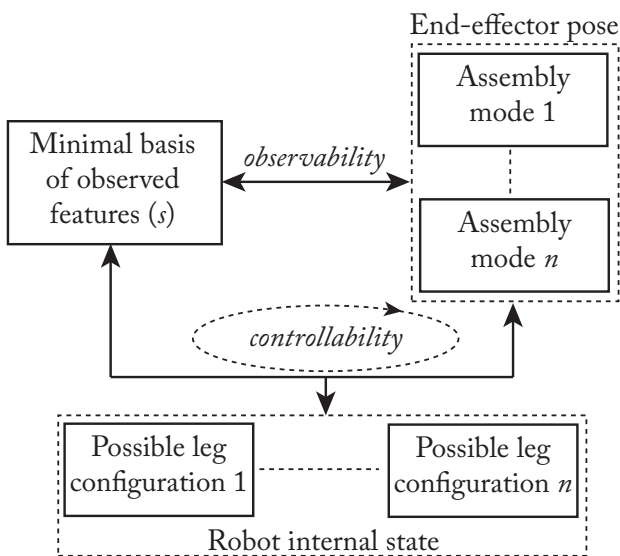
End-effector pose

Assembly mode 1

Minimal basis of observed features ($s$)

observability

Assembly mode $n$

controllability

Possible leg configuration 1

Possible leg configuration $n$

Robot internal state